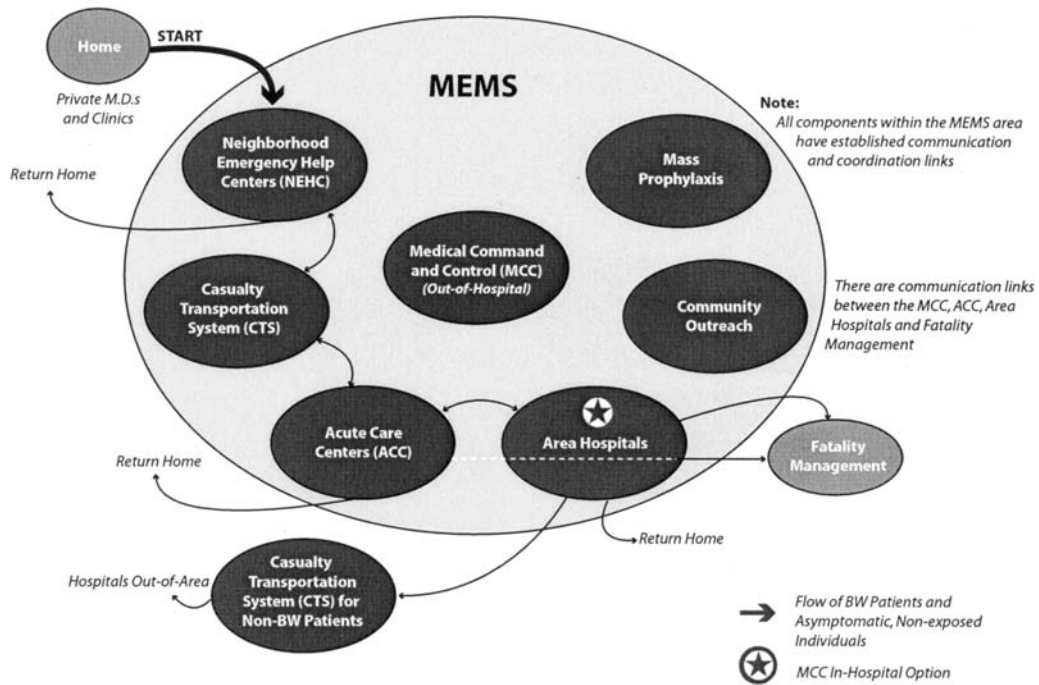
Home

START

Private M.D.s and Clinics

MEMS

Note:
All components within the MEMS area have established communication and coordination links

Neighborhood Emergency Help Centers (NEHC)

Return Home

Mass Prophylaxis

Medical Command and Control (MCC)
(Out-of-Hospital)

Casualty Transportation System (CTS)

Community Outreach

There are communication links between the MCC, ACC, Area Hospitals and Fatality Management

Acute Care Centers (ACC)

Area Hospitals

Fatality Management

Return Home

Return Home

Casualty Transportation System (CTS) for Non-BW Patients

Hospitals Out-of-Area

Flow of BW Patients and Asymptomatic, Non-exposed Individuals

MCC In-Hospital Option